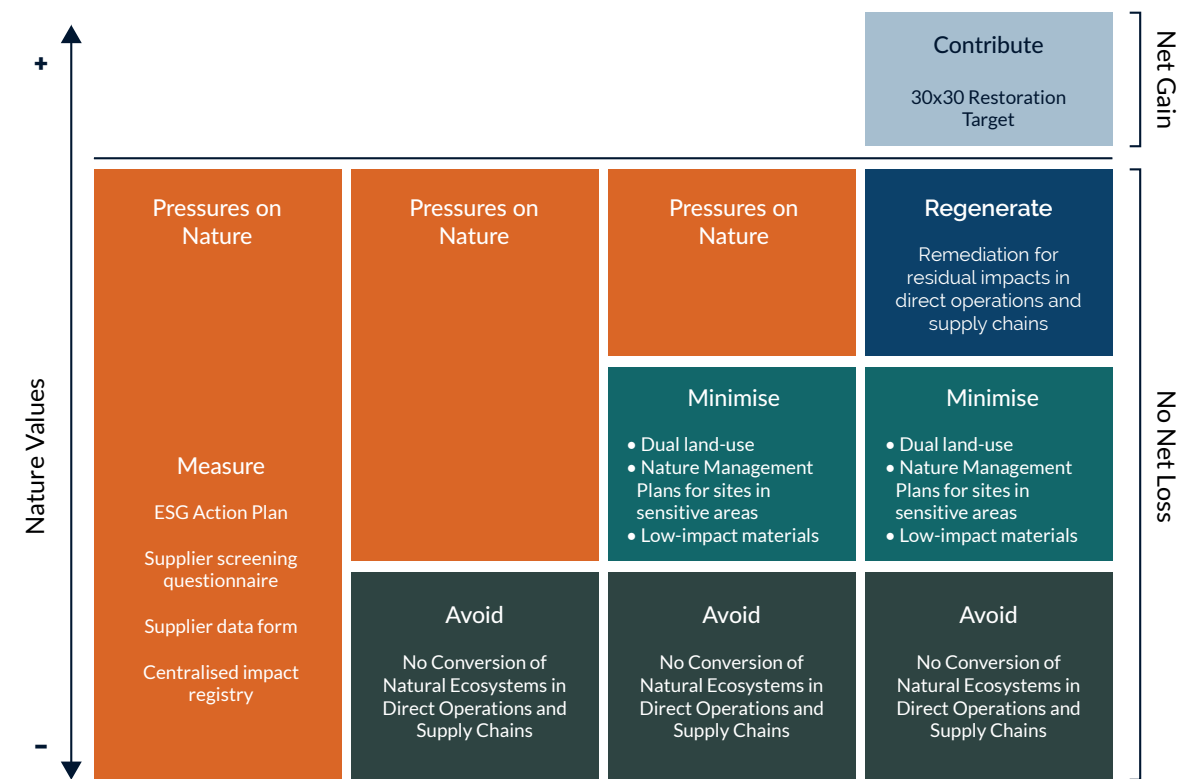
+

Nature Values

-

Contribute

30x30 Restoration Target

Net Gain

Pressures on Nature

Measure

ESG Action Plan

Supplier screening questionnaire

Supplier data form

Centralised impact registry

Pressures on Nature

Avoid

No Conversion of Natural Ecosystems in Direct Operations and Supply Chains

Pressures on Nature

Minimise

• Dual land-use
• Nature Management Plans for sites in sensitive areas
• Low-impact materials

Avoid

No Conversion of Natural Ecosystems in Direct Operations and Supply Chains

Regenerate

Remediation for residual impacts in direct operations and supply chains

Minimise

• Dual land-use
• Nature Management Plans for sites in sensitive areas
• Low-impact materials

Avoid

No Conversion of Natural Ecosystems in Direct Operations and Supply Chains

No Net Loss